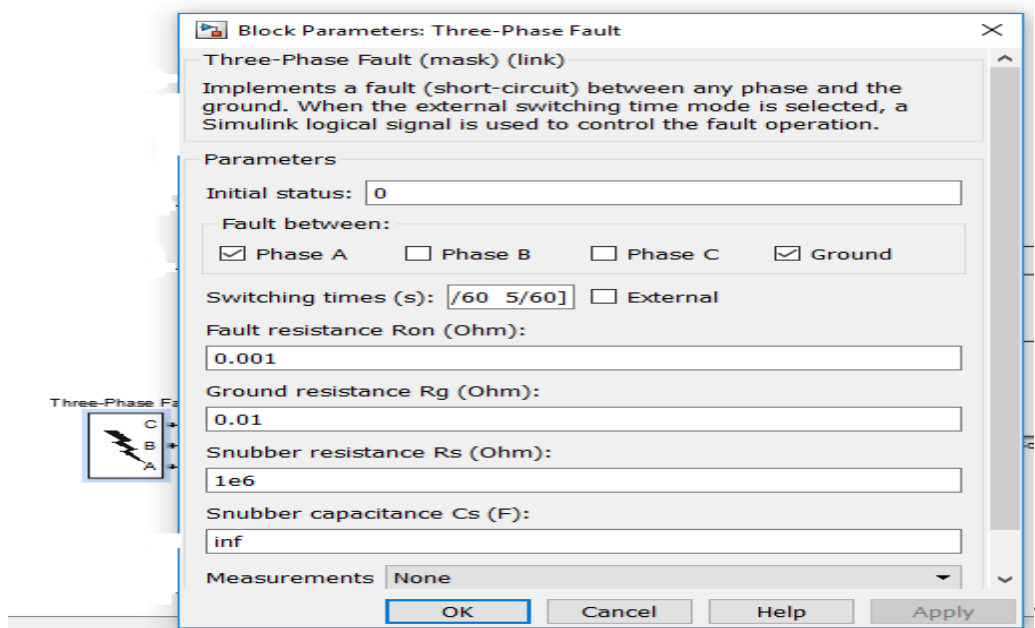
Block Parameters: Three-Phase Fault

Three-Phase Fault (mask) (link)

Implements a fault (short-circuit) between any phase and the ground. When the external switching time mode is selected, a Simulink logical signal is used to control the fault operation.

Parameters

Initial status: 0

Fault between:

☑ Phase A ☐ Phase B ☐ Phase C ☑ Ground

Switching times (s): /60 5/60] ☐ External

Fault resistance Ron (Ohm):

0.001

Ground resistance Rg (Ohm):

0.01

Snubber resistance Rs (Ohm):

1e6

Snubber capacitance Cs (F):

inf

Measurements None

OK Cancel Help Apply

Three-Phase Fa

C

B

A